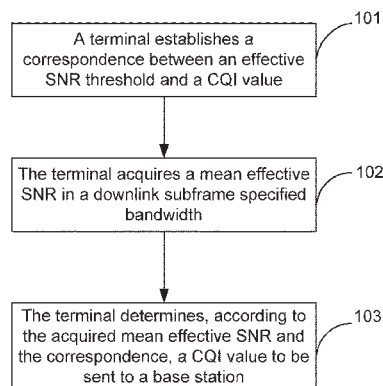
A terminal establishes a correspondence between an effective SNR threshold and a CQI value

101

The terminal acquires a mean effective SNR in a downlink subframe specified bandwidth

102

The terminal determines, according to the acquired mean effective SNR and the correspondence, a CQI value to be sent to a base station

103